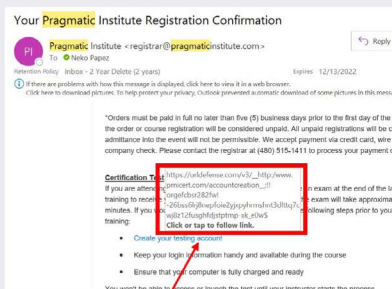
Your Pragmatic Institute Registration Confirmation

PI

Pragmatic Institute <registrar@pragmaticinstitute.com>

To Neko Papez

Reply

Retention Policy Inbox - 2 Year Delete (2 years)

Expires 12/13/2022

If there are problems with how this message is displayed, click here to view it in a web browser. Click here to download pictures. To help protect your privacy, Outlook prevented automatic download of some pictures in this message.

"Orders must be paid in full no later than five (5) business days prior to the first day of the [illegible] the order or course registration will be considered unpaid. All unpaid registrations will be c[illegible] admittance into the event will not be permissible. We accept payment via credit card, wire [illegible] company check. Please contact the registrar at (480) 515-1411 to process your payment c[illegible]

Certification Test
If you are atten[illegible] training to receive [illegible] minutes. If you sele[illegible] training:

https://urldefense.com/v3/__http://www.pmicert.com/accountcreation__;!!OrgeEcbo282fw!-26bss6hj8nepfoie2yjspyhmshnt3dltq7c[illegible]wjj1z12fusghfdjstptmp-sk_e0wS
Click or tap to follow link.

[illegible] exam at the end of the la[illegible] exam will take approxima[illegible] following steps prior to you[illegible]

Create your testing account

Keep your login information handy and available during the course

Ensure that your computer is fully charged and ready